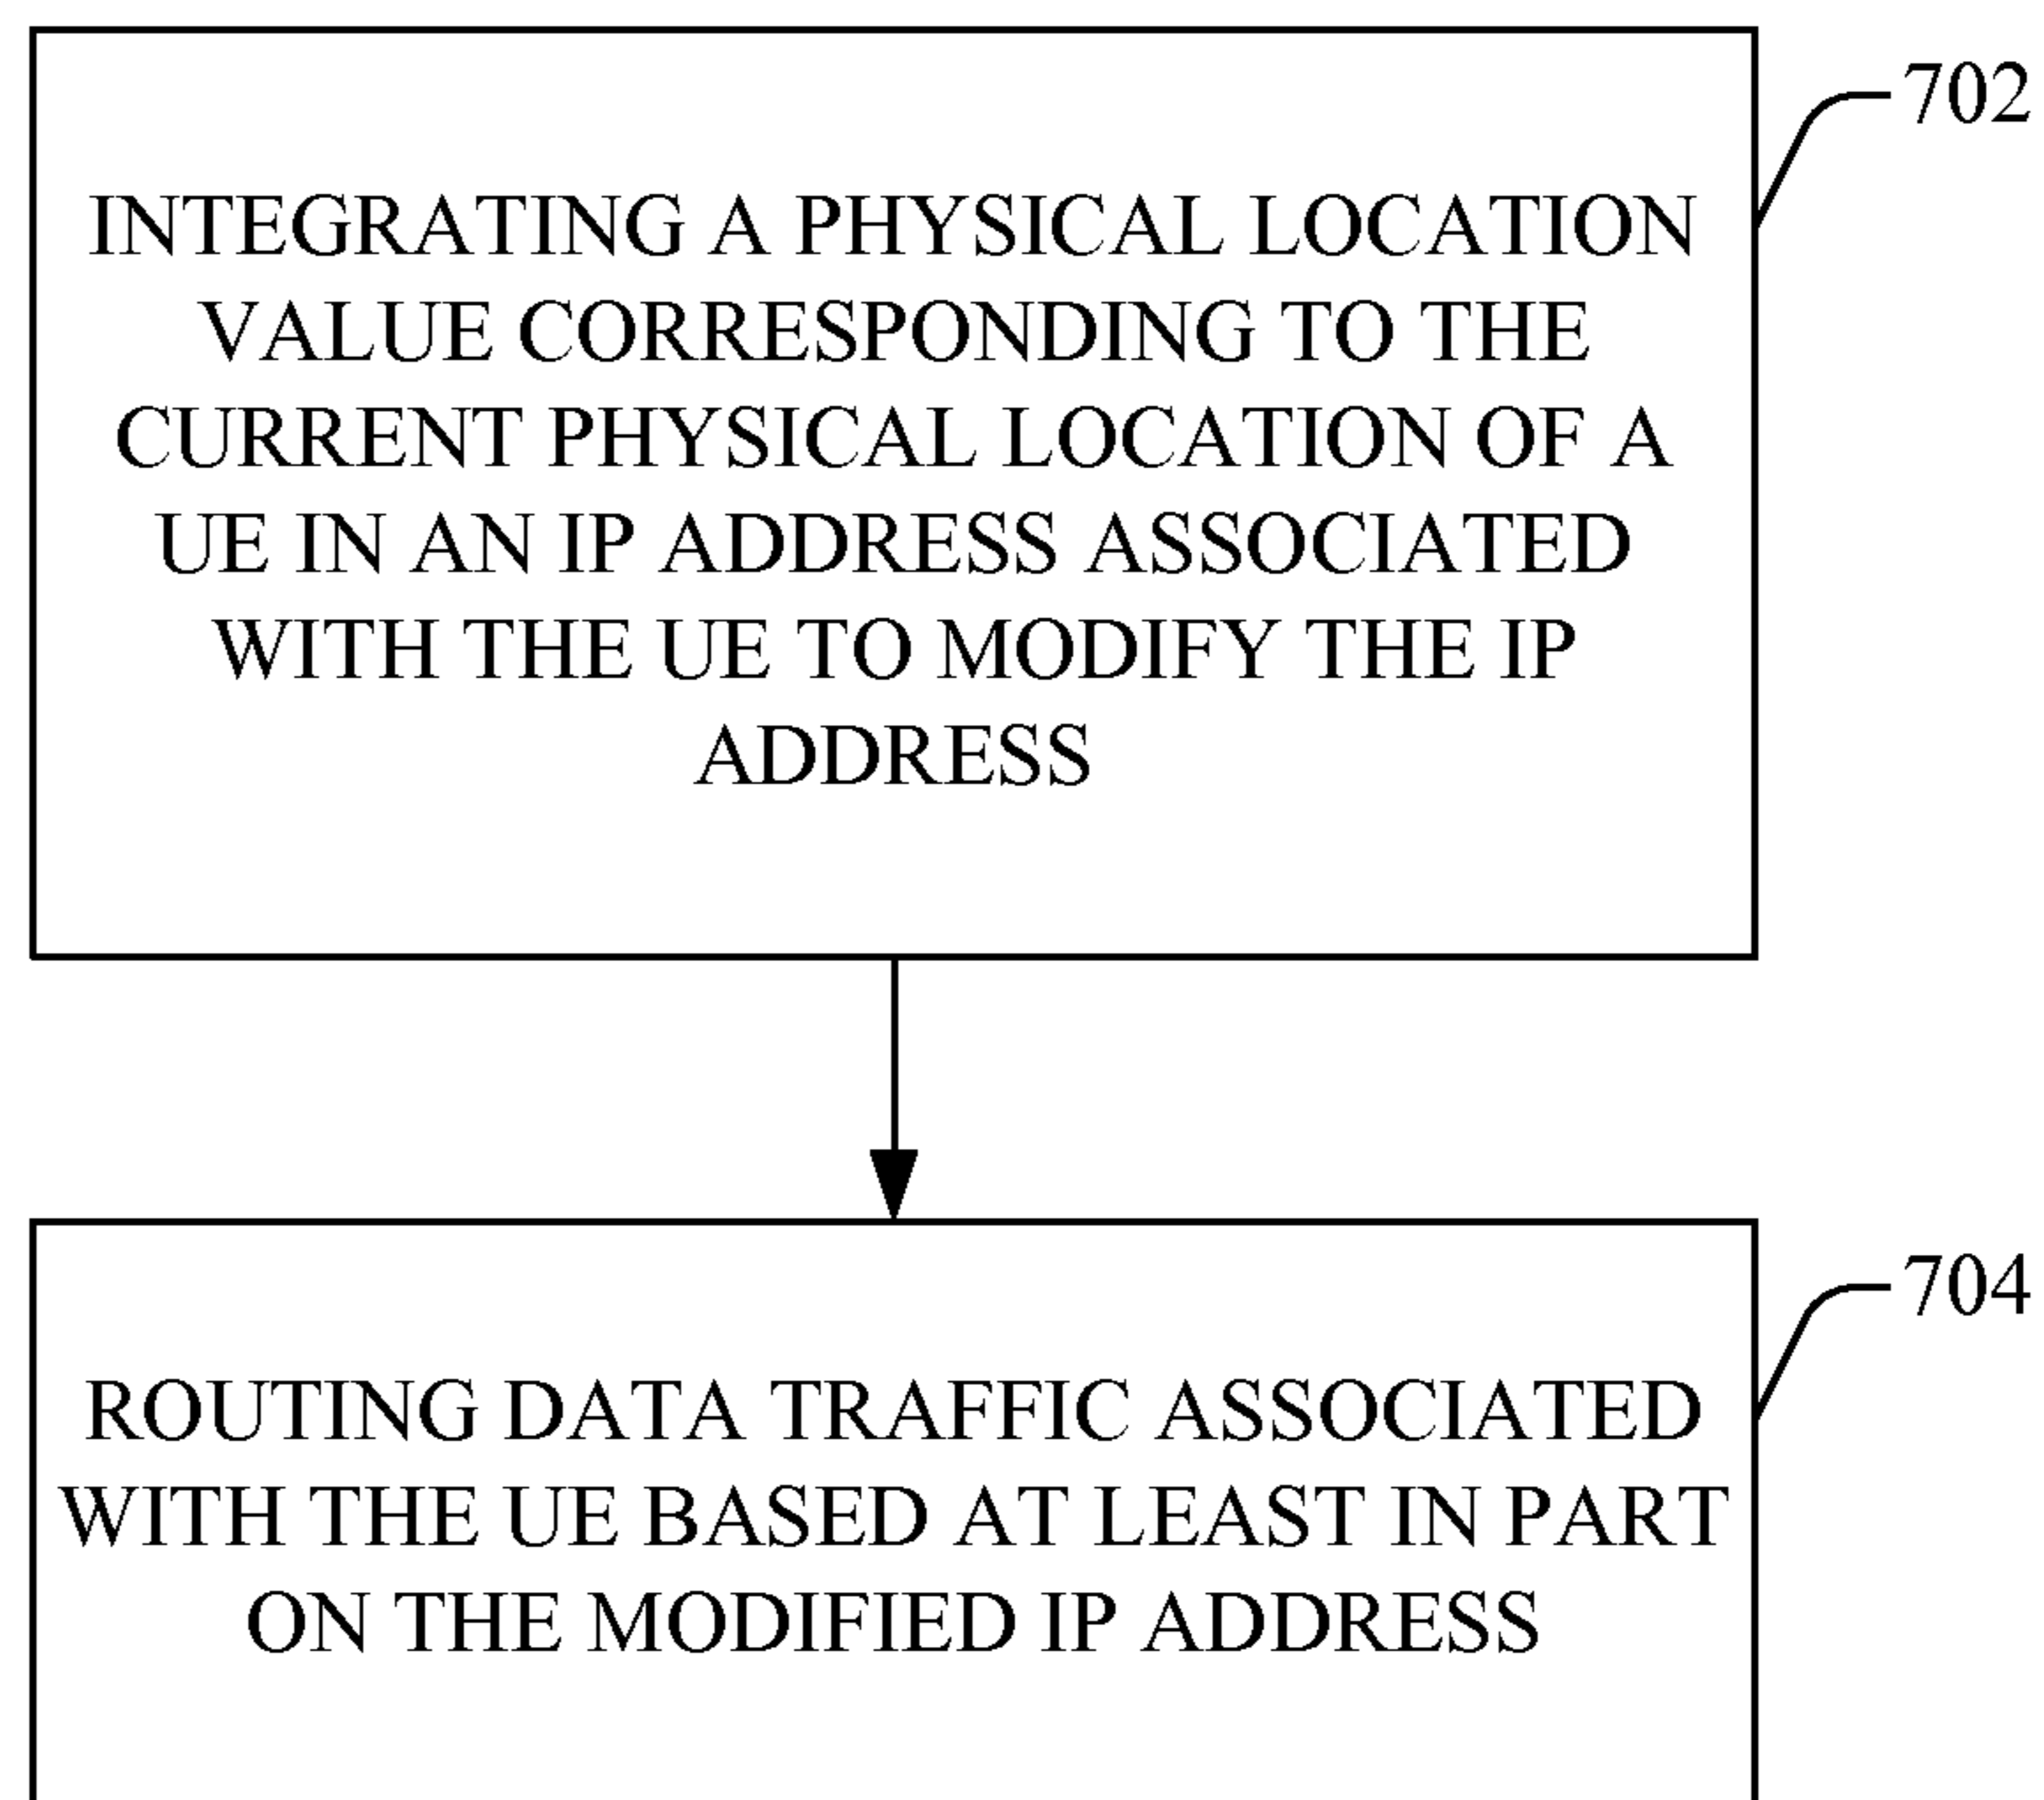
702

INTEGRATING A PHYSICAL LOCATION VALUE CORRESPONDING TO THE CURRENT PHYSICAL LOCATION OF A UE IN AN IP ADDRESS ASSOCIATED WITH THE UE TO MODIFY THE IP ADDRESS

704

ROUTING DATA TRAFFIC ASSOCIATED WITH THE UE BASED AT LEAST IN PART ON THE MODIFIED IP ADDRESS